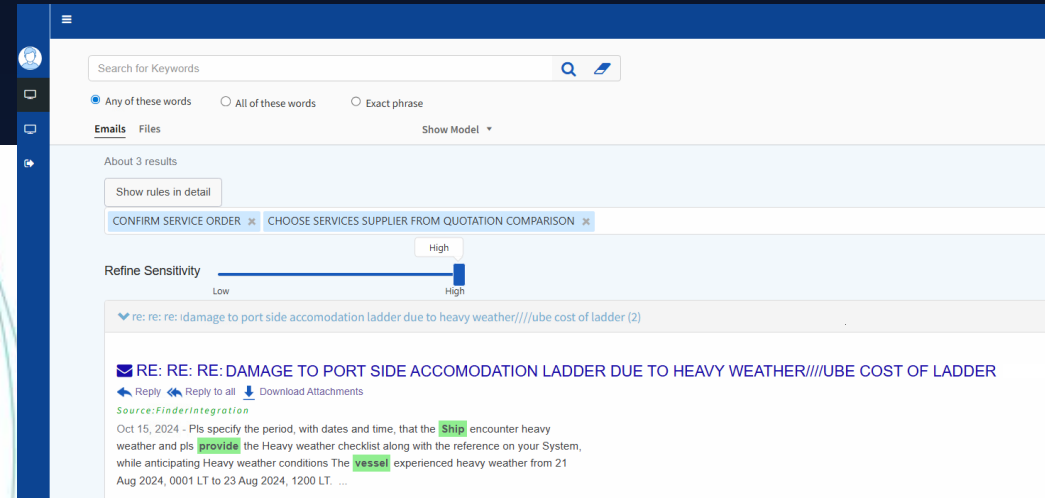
Search for Keywords

Any of these words
All of these words
Exact phrase

Emails Files
Show Model ▾

About 3 results

Show rules in detail

CONFIRM SERVICE ORDER × CHOOSE SERVICES SUPPLIER FROM QUOTATION COMPARISON ×

High

Refine Sensitivity

Low
High

re: re: re: damage to port side accomodation ladder due to heavy weather////ube cost of ladder (2)

RE: RE: RE: DAMAGE TO PORT SIDE ACCOMODATION LADDER DUE TO HEAVY WEATHER////UBE COST OF LADDER

Reply Reply to all Download Attachments

Source:FinderIntegration

Oct 15, 2024 - Pls specify the period, with dates and time, that the Ship encounter heavy weather and pls provide the Heavy weather checklist along with the reference on your System, while anticipating Heavy weather conditions The vessel experienced heavy weather from 21 Aug 2024, 0001 LT to 23 Aug 2024, 1200 LT. ...